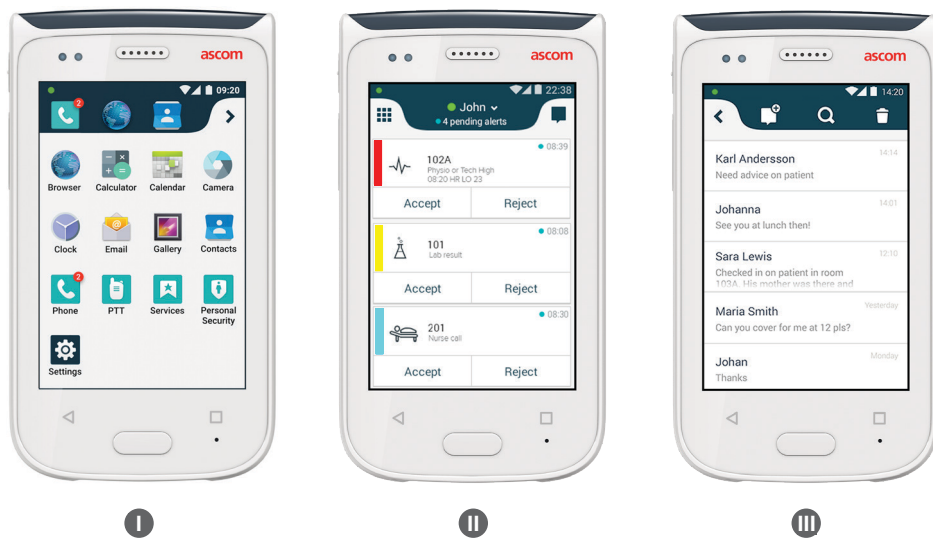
ascom

09:20

2

Browser
Calculator
Calendar
Camera
Clock
Email
Gallery
Contacts
2
Phone
PTT
Services
Personal Security
Settings

I

ascom

22:38

John
4 pending alerts

08:39
102A
Physio or Tech High
08:20 HR LO 23
Accept
Reject

08:08
101
Lab result
Accept
Reject

08:30
201
Nurse call
Accept
Reject

II

ascom

14:20

Karl Andersson
14:14
Need advice on patient

Johanna
14:01
See you at lunch then!

Sara Lewis
12:10
Checked in on patient in room 103A. His mother was there and

Maria Smith
Yesterday
Can you cover for me at 12 pls?

Johan
Monday
Thanks

III